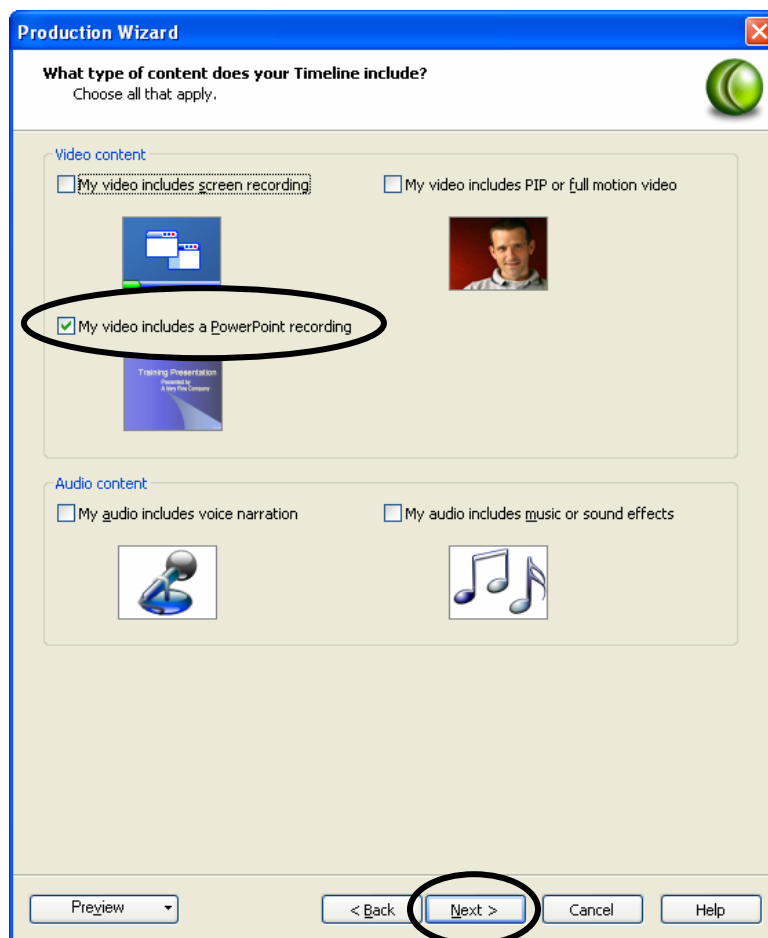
Production Wizard

What type of content does your Timeline include?
Choose all that apply.

Video content

My video includes screen recording

My video includes PIP or full motion video

My video includes a PowerPoint recording

Training Presentation
Presented by
A Very Fine Company

Audio content

My audio includes voice narration

My audio includes music or sound effects

Preview

< Back

Next >

Cancel

Help